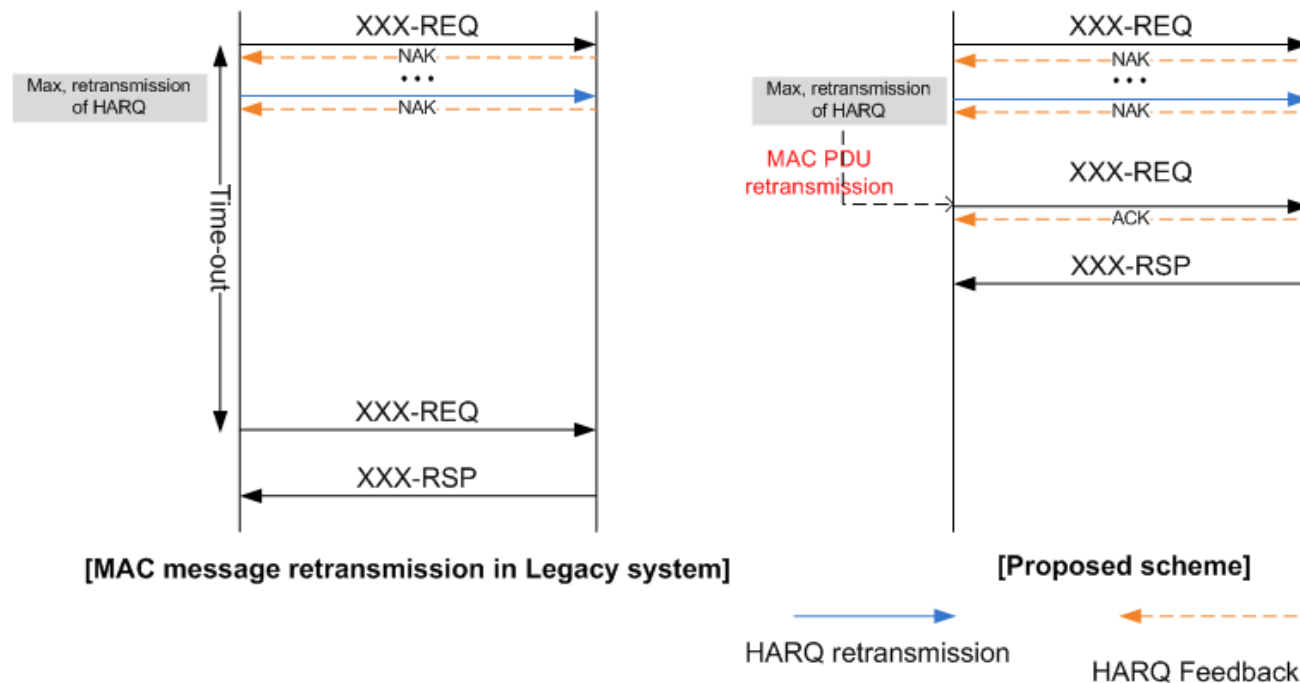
XXX-REQ
NAK
• • •
Max, retransmission of HARQ
NAK
Time-out
XXX-REQ
XXX-RSP

[MAC message retransmission in Legacy system]

XXX-REQ
NAK
• • •
Max, retransmission of HARQ
NAK
MAC PDU retransmission
XXX-REQ
ACK
XXX-RSP

[Proposed scheme]

HARQ retransmission
HARQ Feedback